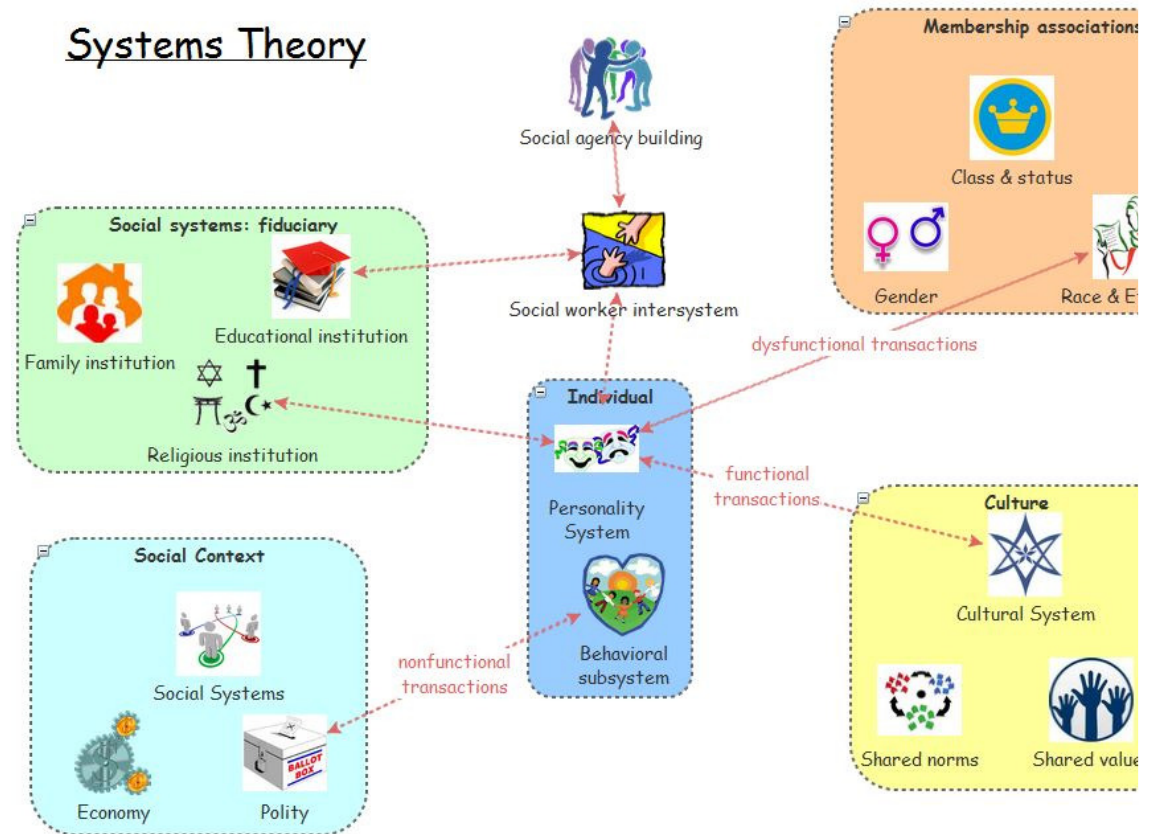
Systems Theory

Social agency building

Membership associations

Class & status

Gender

Race & E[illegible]

Social systems: fiduciary

Educational institution

Family institution

Religious institution

Social worker intersystem

dysfunctional transactions

Individual

Personality System

functional transactions

Behavioral subsystem

Culture

Cultural System

Shared norms

Shared value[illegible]

Social Context

Social Systems

nonfunctional transactions

BALLOT BOX

Economy

Polity